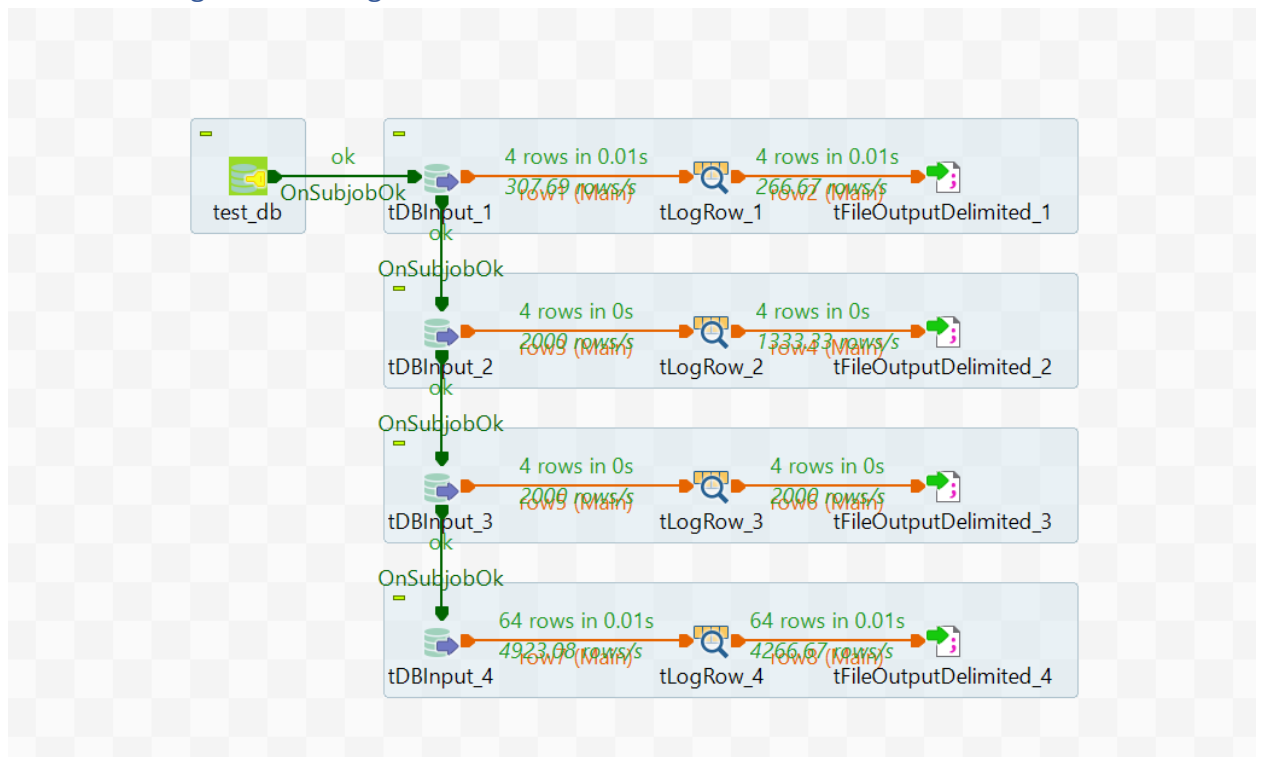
ok
OnSubjobOk
test_db

4 rows in 0.01s
307.69 rows/s
row1 (Main)
4 rows in 0.01s
266.67 rows/s
row2 (Main)
tDBInput_1
tLogRow_1
tFileOutputDelimited_1

ok
OnSubjobOk

4 rows in 0s
2000 rows/s
row3 (Main)
4 rows in 0s
1333.33 rows/s
row4 (Main)
tDBInput_2
tLogRow_2
tFileOutputDelimited_2

ok
OnSubjobOk

4 rows in 0s
2000 rows/s
row5 (Main)
4 rows in 0s
2000 rows/s
row6 (Main)
tDBInput_3
tLogRow_3
tFileOutputDelimited_3

ok
OnSubjobOk

64 rows in 0.01s
4923.08 rows/s
row7 (Main)
64 rows in 0.01s
4266.67 rows/s
row8 (Main)
tDBInput_4
tLogRow_4
tFileOutputDelimited_4